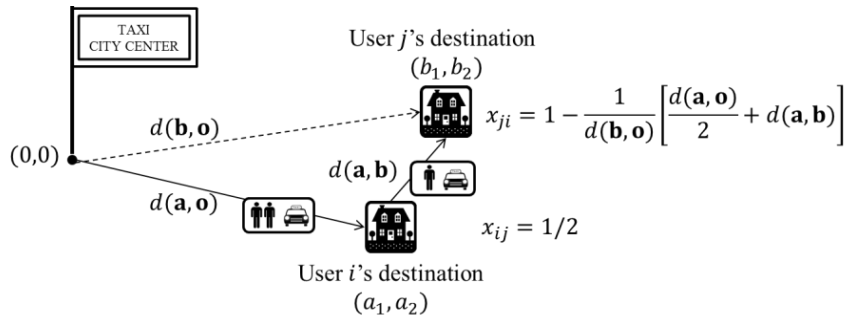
TAXI
CITY CENTER

User $j$'s destination
$(b_1, b_2)$

$d(\mathbf{b}, \mathbf{o})$

$x_{ji} = 1 - \frac{1}{d(\mathbf{b}, \mathbf{o})}\left[\frac{d(\mathbf{a}, \mathbf{o})}{2} + d(\mathbf{a}, \mathbf{b})\right]$

$(0,0)$

$d(\mathbf{a}, \mathbf{b})$

$d(\mathbf{a}, \mathbf{o})$

$x_{ij} = 1/2$

User $i$'s destination
$(a_1, a_2)$